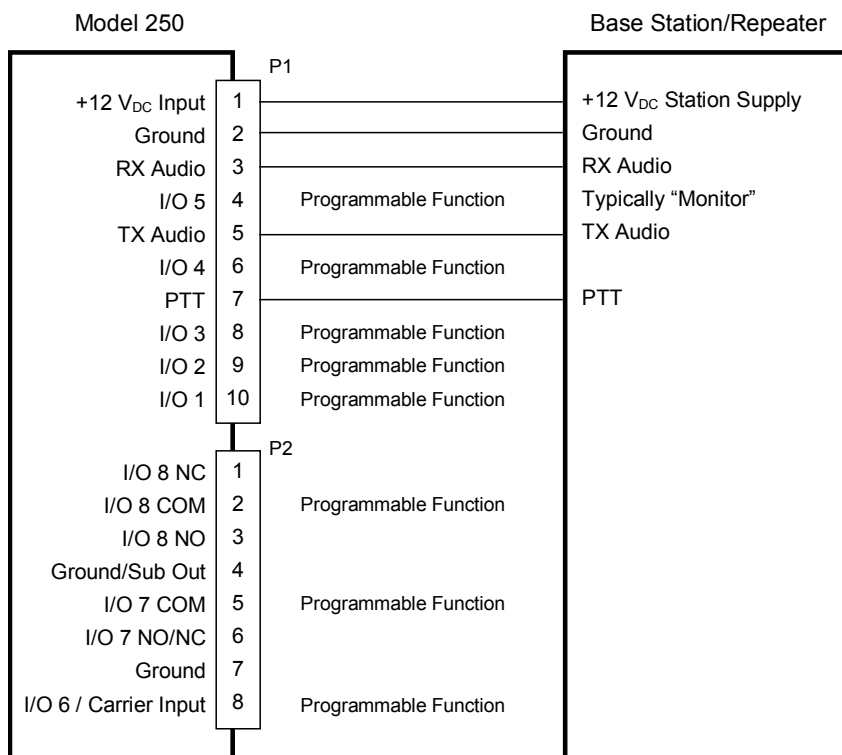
Model 250

Base Station/Repeater

P1

+12 $V_{DC}$ Input 1 +12 $V_{DC}$ Station Supply
Ground 2 Ground
RX Audio 3 RX Audio
I/O 5 4 Programmable Function Typically “Monitor”
TX Audio 5 TX Audio
I/O 4 6 Programmable Function
PTT 7 PTT
I/O 3 8 Programmable Function
I/O 2 9 Programmable Function
I/O 1 10 Programmable Function

P2

I/O 8 NC 1
I/O 8 COM 2 Programmable Function
I/O 8 NO 3
Ground/Sub Out 4
I/O 7 COM 5 Programmable Function
I/O 7 NO/NC 6
Ground 7
I/O 6 / Carrier Input 8 Programmable Function